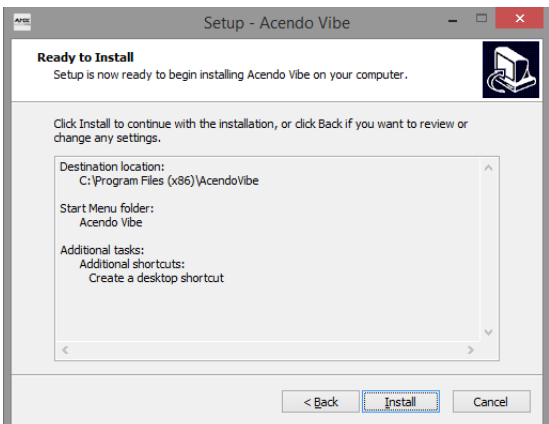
Setup - Acendo Vibe

Ready to Install
Setup is now ready to begin installing Acendo Vibe on your computer.

Click Install to continue with the installation, or click Back if you want to review or change any settings.

Destination location:
C:\Program Files (x86)\AcendoVibe

Start Menu folder:
Acendo Vibe

Additional tasks:
Additional shortcuts:
Create a desktop shortcut

< Back
Install
Cancel